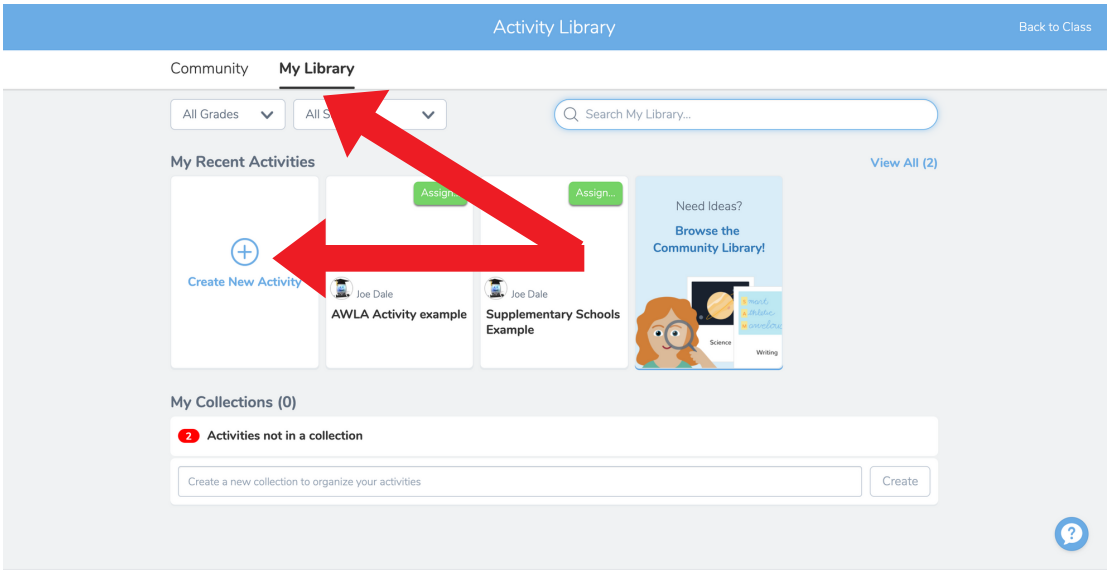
Activity Library

Back to Class

Community

My Library

All Grades

All S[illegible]

Search My Library...

My Recent Activities

View All (2)

Create New Activity

Assign...

Joe Dale

AWLA Activity example

Assign...

Joe Dale

Supplementary Schools Example

Need Ideas?

Browse the Community Library!

Science

Writing

My Collections (0)

2 Activities not in a collection

Create a new collection to organize your activities

Create

?